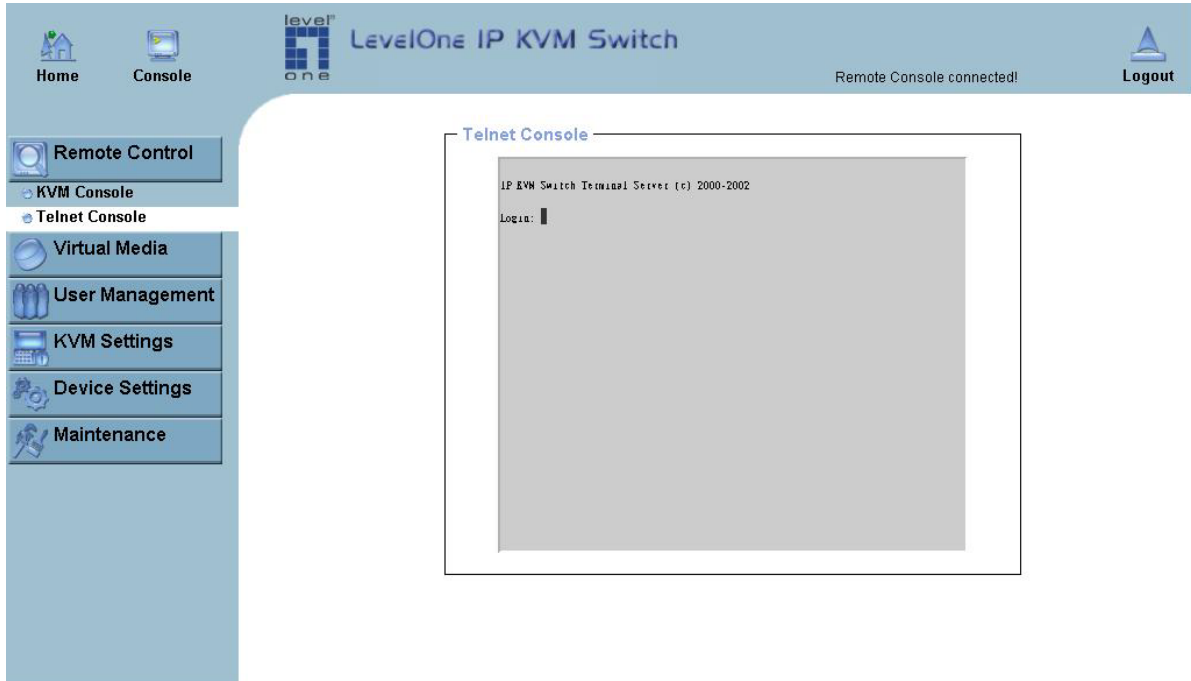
Home
Console

level
one
LevelOne IP KVM Switch

Remote Console connected!
Logout

Remote Control
KVM Console
Telnet Console
Virtual Media
User Management
KVM Settings
Device Settings
Maintenance

Telnet Console

IP KVM Switch Terminal Server (c) 2000-2002

Login: